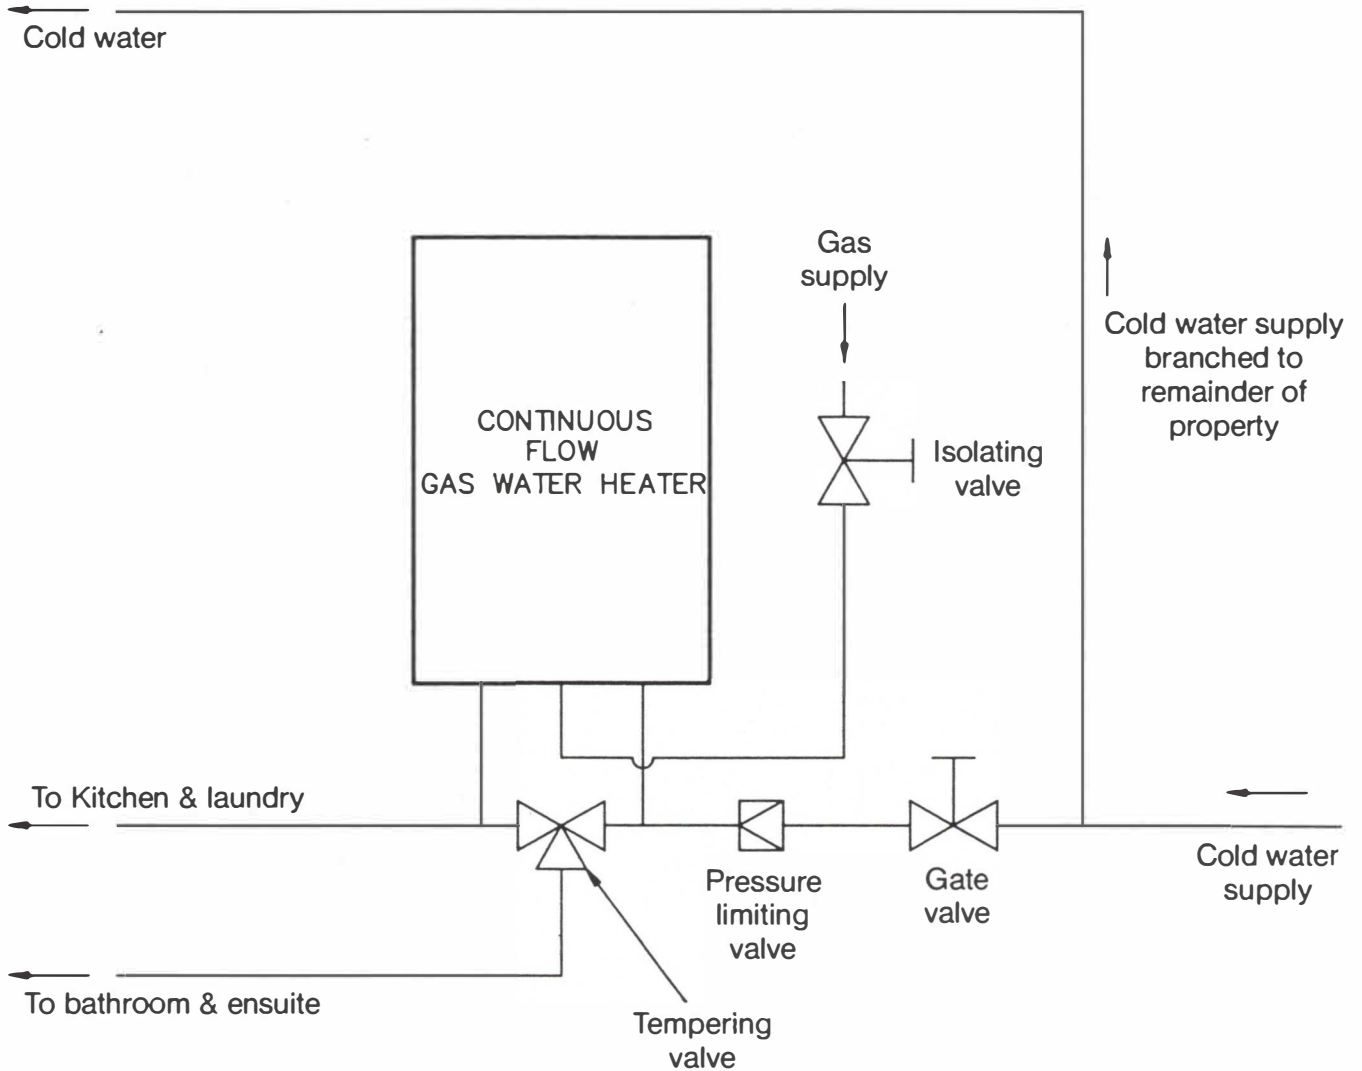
Cold water

Gas supply

Cold water supply branched to remainder of property

CONTINUOUS FLOW GAS WATER HEATER

Isolating valve

To Kitchen & laundry

Cold water supply

Pressure limiting valve

Gate valve

To bathroom & ensuite

Tempering valve